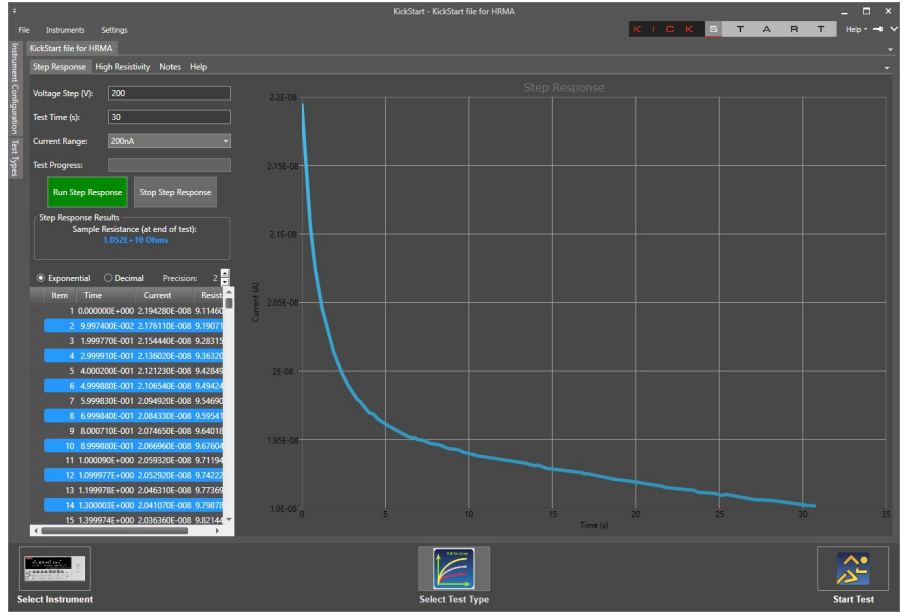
KickStart - KickStart file for HRMA

File Instruments Settings

K I C K S T A R T

Help

Instrument Configuration Test Types

KickStart file for HRMA

Step Response High Resistivity Notes Help

Voltage Step (V): 200

Test Time (s): 30

Current Range: 200nA

Test Progress:

Run Step Response

Stop Step Response

Step Response Results

Sample Resistance (at end of test):
1.052E+10 Ohms

Exponential Decimal Precision: 2

| Item | Time | Current | Resist |
|---|---|---|---|
| 1 | 0.000000E+000 | 2.194280E-008 | 9.11460 |
| 2 | 9.997400E-002 | 2.176110E-008 | 9.19071 |
| 3 | 1.999770E-001 | 2.154440E-008 | 9.28315 |
| 4 | 2.999910E-001 | 2.136020E-008 | 9.36320 |
| 5 | 4.000200E-001 | 2.121230E-008 | 9.42849 |
| 6 | 4.999880E-001 | 2.106540E-008 | 9.49424 |
| 7 | 5.999830E-001 | 2.094920E-008 | 9.54690 |
| 8 | 6.999840E-001 | 2.084330E-008 | 9.59541 |
| 9 | 8.000710E-001 | 2.074650E-008 | 9.64018 |
| 10 | 8.999880E-001 | 2.066960E-008 | 9.67604 |
| 11 | 1.000090E+000 | 2.059320E-008 | 9.71194 |
| 12 | 1.099977E+000 | 2.052920E-008 | 9.74222 |
| 13 | 1.199978E+000 | 2.046310E-008 | 9.77369 |
| 14 | 1.300003E+000 | 2.041070E-008 | 9.79878 |
| 15 | 1.399974E+000 | 2.036360E-008 | 9.82144 |

Step Response

2.2E-08
2.15E-08
2.1E-08
2.05E-08
2E-08
1.95E-08
1.9E-08

Current (A)

0 5 10 15 20 25 30 35

Time (s)

Select Instrument

Select Test Type

Start Test